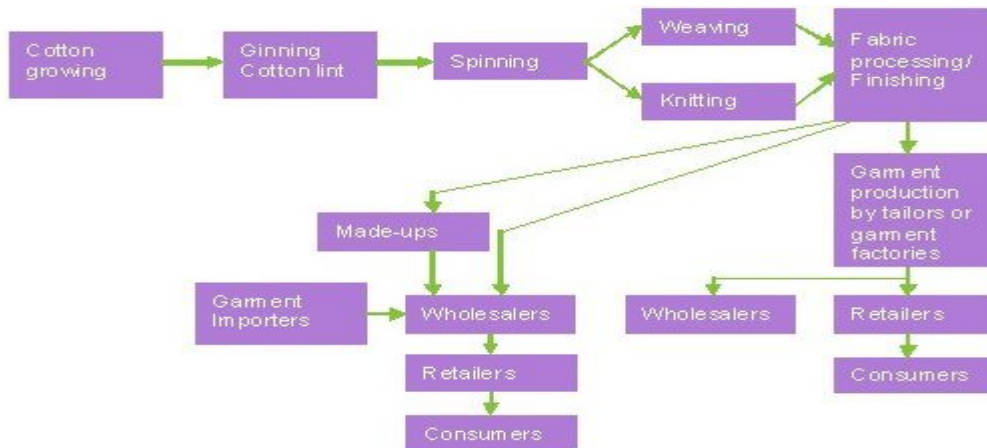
Cotton growing

Ginning Cotton lint

Spinning

Weaving

Knitting

Fabric processing/ Finishing

Garment production by tailors or garment factories

Made-ups

Garment Importers

Wholesalers

Wholesalers

Retailers

Retailers

Consumers

Consumers